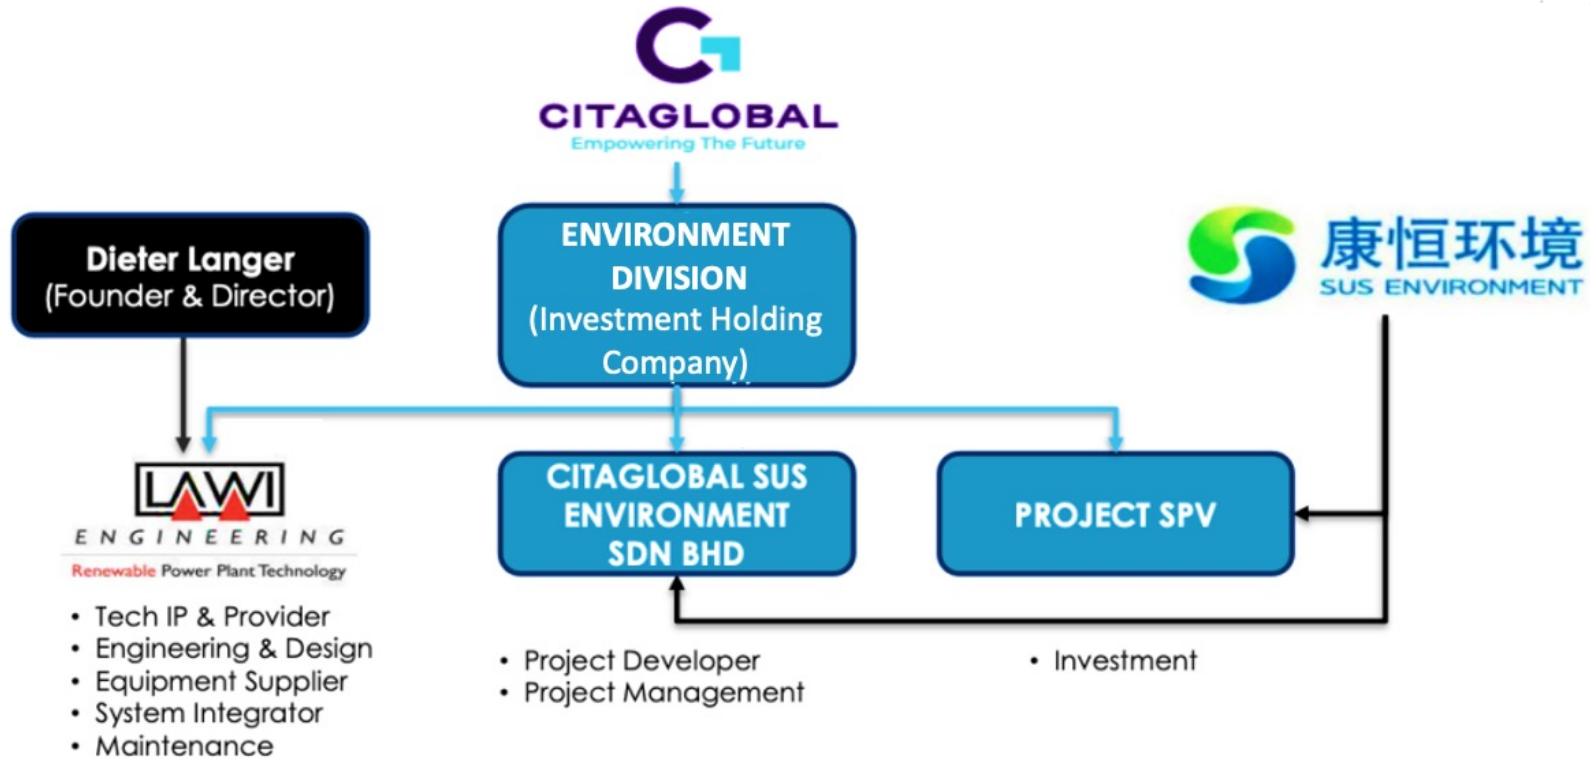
CITAGLOBAL
Empowering The Future

Dieter Langer
(Founder & Director)

ENVIRONMENT DIVISION
(Investment Holding Company)

康恒环境
SUS ENVIRONMENT

LAWI
ENGINEERING
Renewable Power Plant Technology

- Tech IP & Provider
- Engineering & Design
- Equipment Supplier
- System Integrator
- Maintenance

CITAGLOBAL SUS ENVIRONMENT SDN BHD

- Project Developer
- Project Management

PROJECT SPV

- Investment